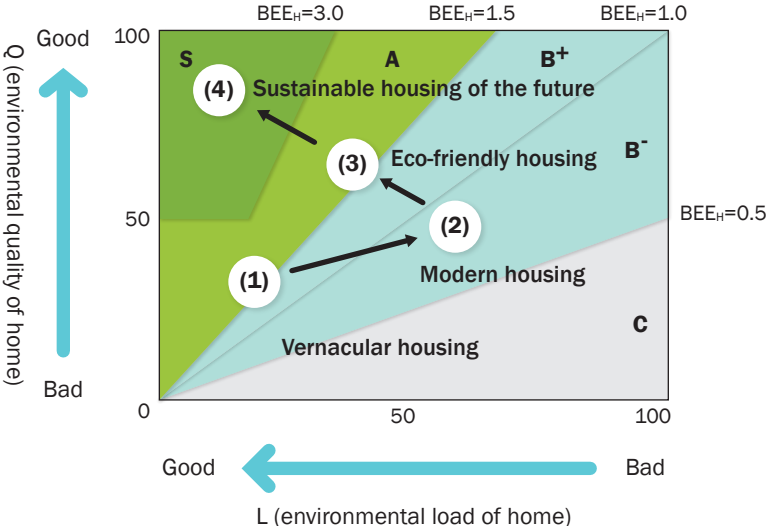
$BEE_H$=3.0 $BEE_H$=1.5 $BEE_H$=1.0

Good

100

Q (environmental quality of home)

S

A

$B^+$

(4) Sustainable housing of the future

(3) Eco-friendly housing

$B^-$

50

(2)

$BEE_H$=0.5

(1)

Modern housing

C

Vernacular housing

Bad

0

50

100

Good

Bad

L (environmental load of home)